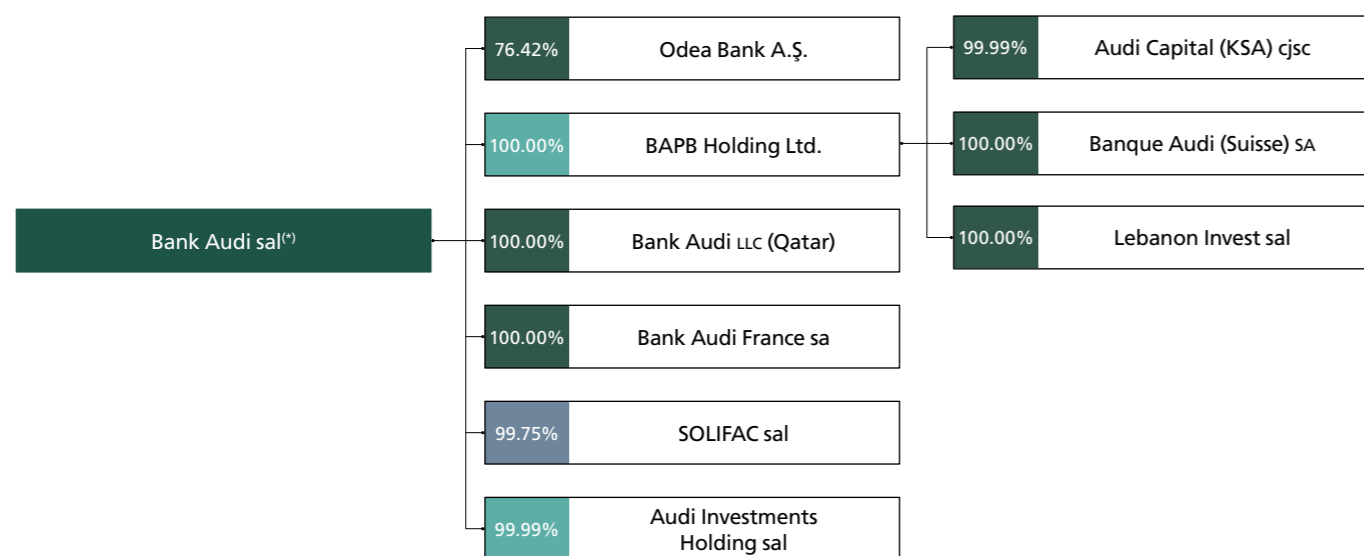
Bank Audi sal(*)

76.42% Odea Bank A.Ş.

100.00% BAPB Holding Ltd.

100.00% Bank Audi LLC (Qatar)

100.00% Bank Audi France sa

99.75% SOLIFAC sal

99.99% Audi Investments Holding sal

99.99% Audi Capital (KSA) cjsc

100.00% Banque Audi (Suisse) SA

100.00% Lebanon Invest sal